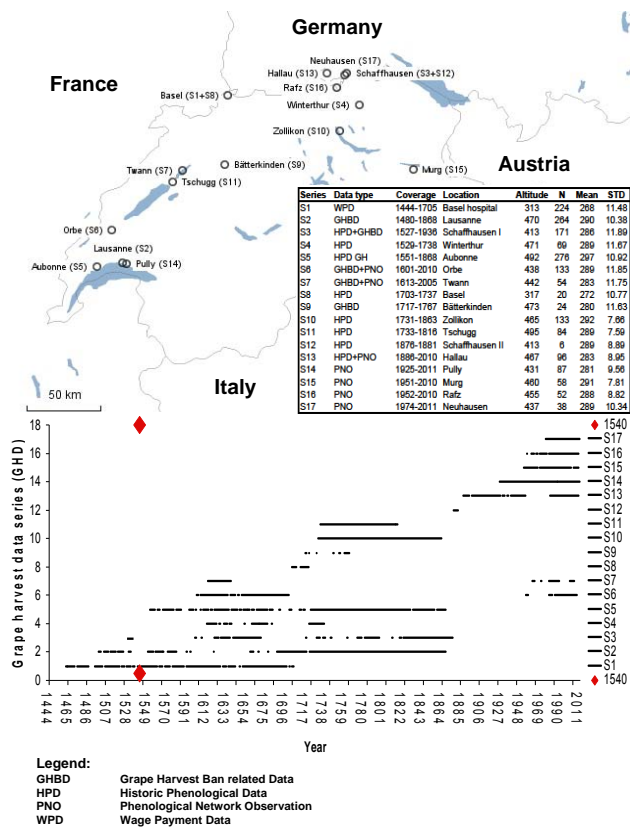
Germany

France

Austria

Italy

Neuhausen (S17)
Hallau (S13)
Schaffhausen (S3+S12)
Rafz (S16)
Basel (S1+S8)
Winterthur (S4)
Zollikon (S10)
Bätterkinden (S9)
Twann (S7)
Tschugg (S11)
Murg (S15)
Orbe (S6)
Lausanne (S2)
Aubonne (S5)
Pully (S14)

50 km

| Series | Data type | Coverage | Location | Altitude | N | Mean | STD |
|---|---|---|---|---|---|---|---|
| S1 | WPD | 1444-1705 | Basel hospital | 313 | 224 | 268 | 11.48 |
| S2 | GHBD | 1480-1868 | Lausanne | 470 | 264 | 290 | 10.38 |
| S3 | HPD+GHBD | 1527-1936 | Schaffhausen I | 413 | 171 | 286 | 11.89 |
| S4 | HPD | 1529-1738 | Winterthur | 471 | 69 | 289 | 11.67 |
| S5 | HPD GH | 1551-1868 | Aubonne | 492 | 276 | 297 | 10.92 |
| S6 | GHBD+PNO | 1601-2010 | Orbe | 438 | 133 | 289 | 11.85 |
| S7 | GHBD+PNO | 1613-2005 | Twann | 442 | 54 | 283 | 11.75 |
| S8 | HPD | 1703-1737 | Basel | 317 | 20 | 272 | 10.77 |
| S9 | GHBD | 1717-1767 | Bätterkinden | 473 | 24 | 280 | 11.63 |
| S10 | HPD | 1731-1863 | Zollikon | 465 | 133 | 292 | 7.66 |
| S11 | HPD | 1733-1816 | Tschugg | 495 | 84 | 289 | 7.59 |
| S12 | HPD | 1876-1881 | Schaffhausen II | 413 | 6 | 289 | 8.89 |
| S13 | HPD+PNO | 1886-2010 | Hallau | 467 | 96 | 283 | 8.95 |
| S14 | PNO | 1925-2011 | Pully | 431 | 87 | 281 | 9.56 |
| S15 | PNO | 1951-2010 | Murg | 460 | 58 | 291 | 7.81 |
| S16 | PNO | 1952-2010 | Rafz | 455 | 52 | 288 | 8.82 |
| S17 | PNO | 1974-2011 | Neuhausen | 437 | 38 | 289 | 10.34 |

Grape harvest data series (GHD)

0 2 4 6 8 10 12 14 16 18

1540
S17 S16 S15 S14 S13 S12 S11 S10 S9 S8 S7 S6 S5 S4 S3 S2 S1
1540

1444 1465 1486 1507 1528 1549 1570 1591 1612 1633 1654 1675 1696 1717 1738 1759 1780 1801 1822 1843 1864 1885 1906 1927 1948 1969 1990 2011

Year

Legend:
GHBD Grape Harvest Ban related Data
HPD Historic Phenological Data
PNO Phenological Network Observation
WPD Wage Payment Data